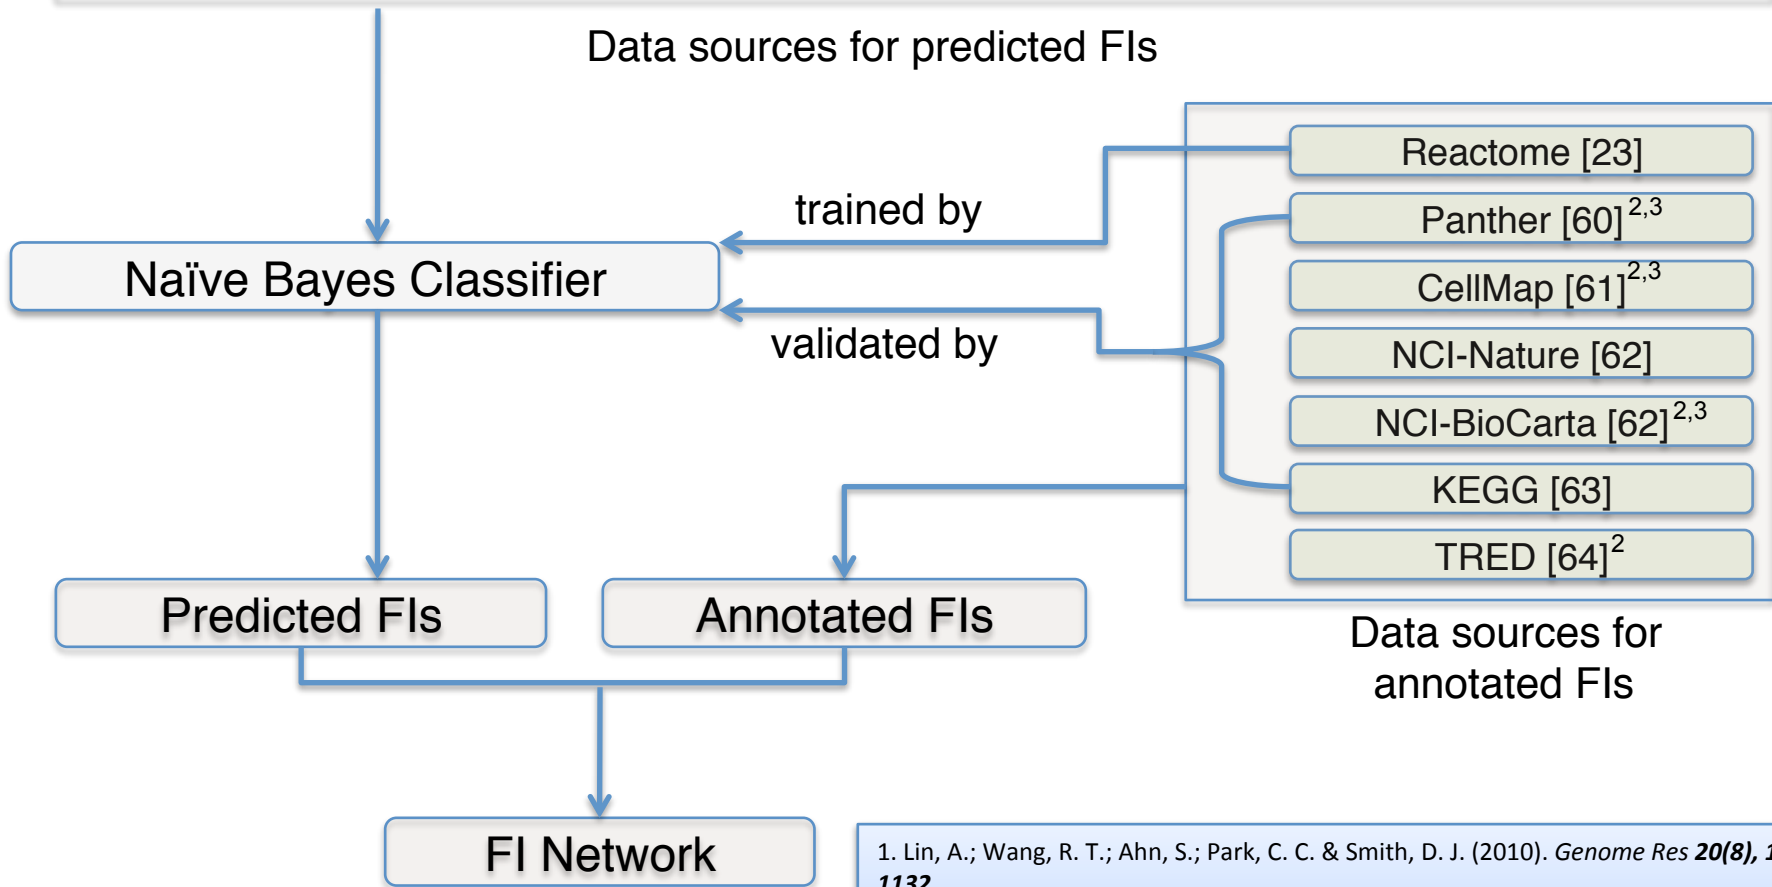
Data sources for predicted FIs

Reactome [23]

Panther [60]$^{2,3}$

CellMap [61]$^{2,3}$

NCI-Nature [62]

NCI-BioCarta [62]$^{2,3}$

KEGG [63]

TRED [64]$^{2}$

trained by

validated by

Naïve Bayes Classifier

Predicted FIs

Annotated FIs

Data sources for annotated FIs

FI Network

1. Lin, A.; Wang, R. T.; Ahn, S.; Park, C. C. & Smith, D. J. (2010). *Genome Res* ***20(8), 1*** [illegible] *1132*